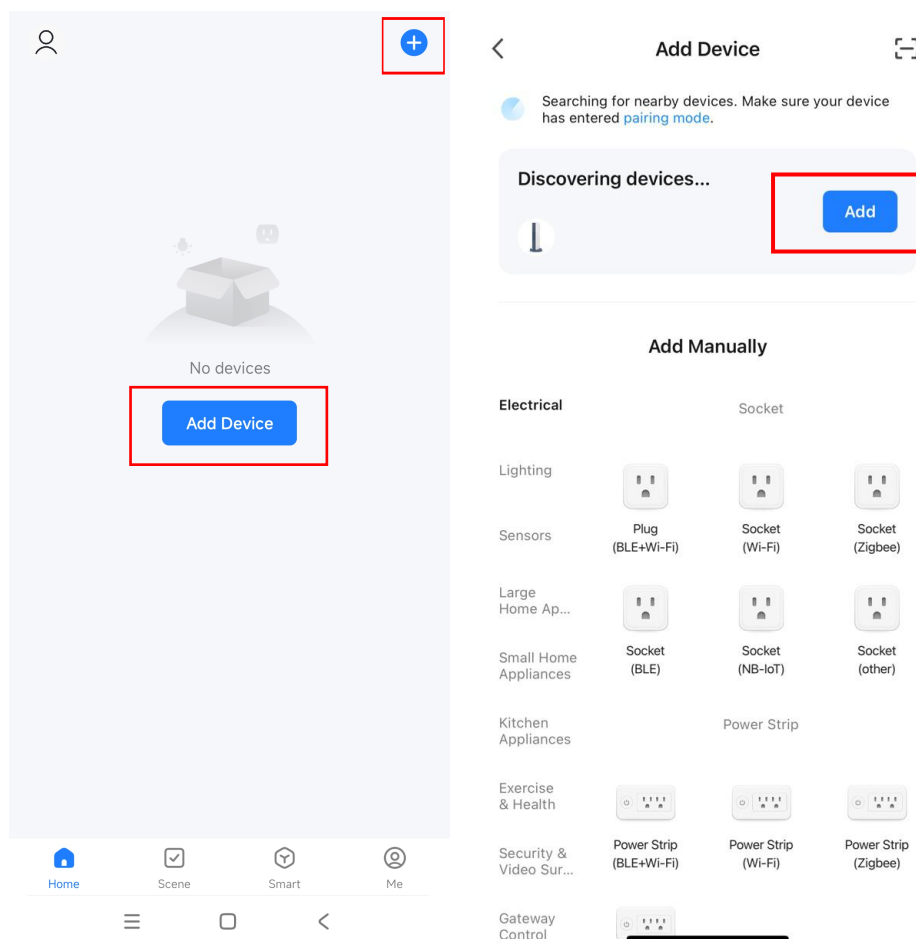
No devices

Add Device

Home
Scene
Smart
Me

Add Device

Searching for nearby devices. Make sure your device has entered pairing mode.

Discovering devices...

Add

Add Manually

Electrical
Lighting
Sensors
Large Home Ap...
Small Home Appliances
Kitchen Appliances
Exercise & Health
Security & Video Sur...
Gateway Control

Socket

Plug (BLE+Wi-Fi)
Socket (Wi-Fi)
Socket (Zigbee)
Socket (BLE)
Socket (NB-IoT)
Socket (other)

Power Strip

Power Strip (BLE+Wi-Fi)
Power Strip (Wi-Fi)
Power Strip (Zigbee)